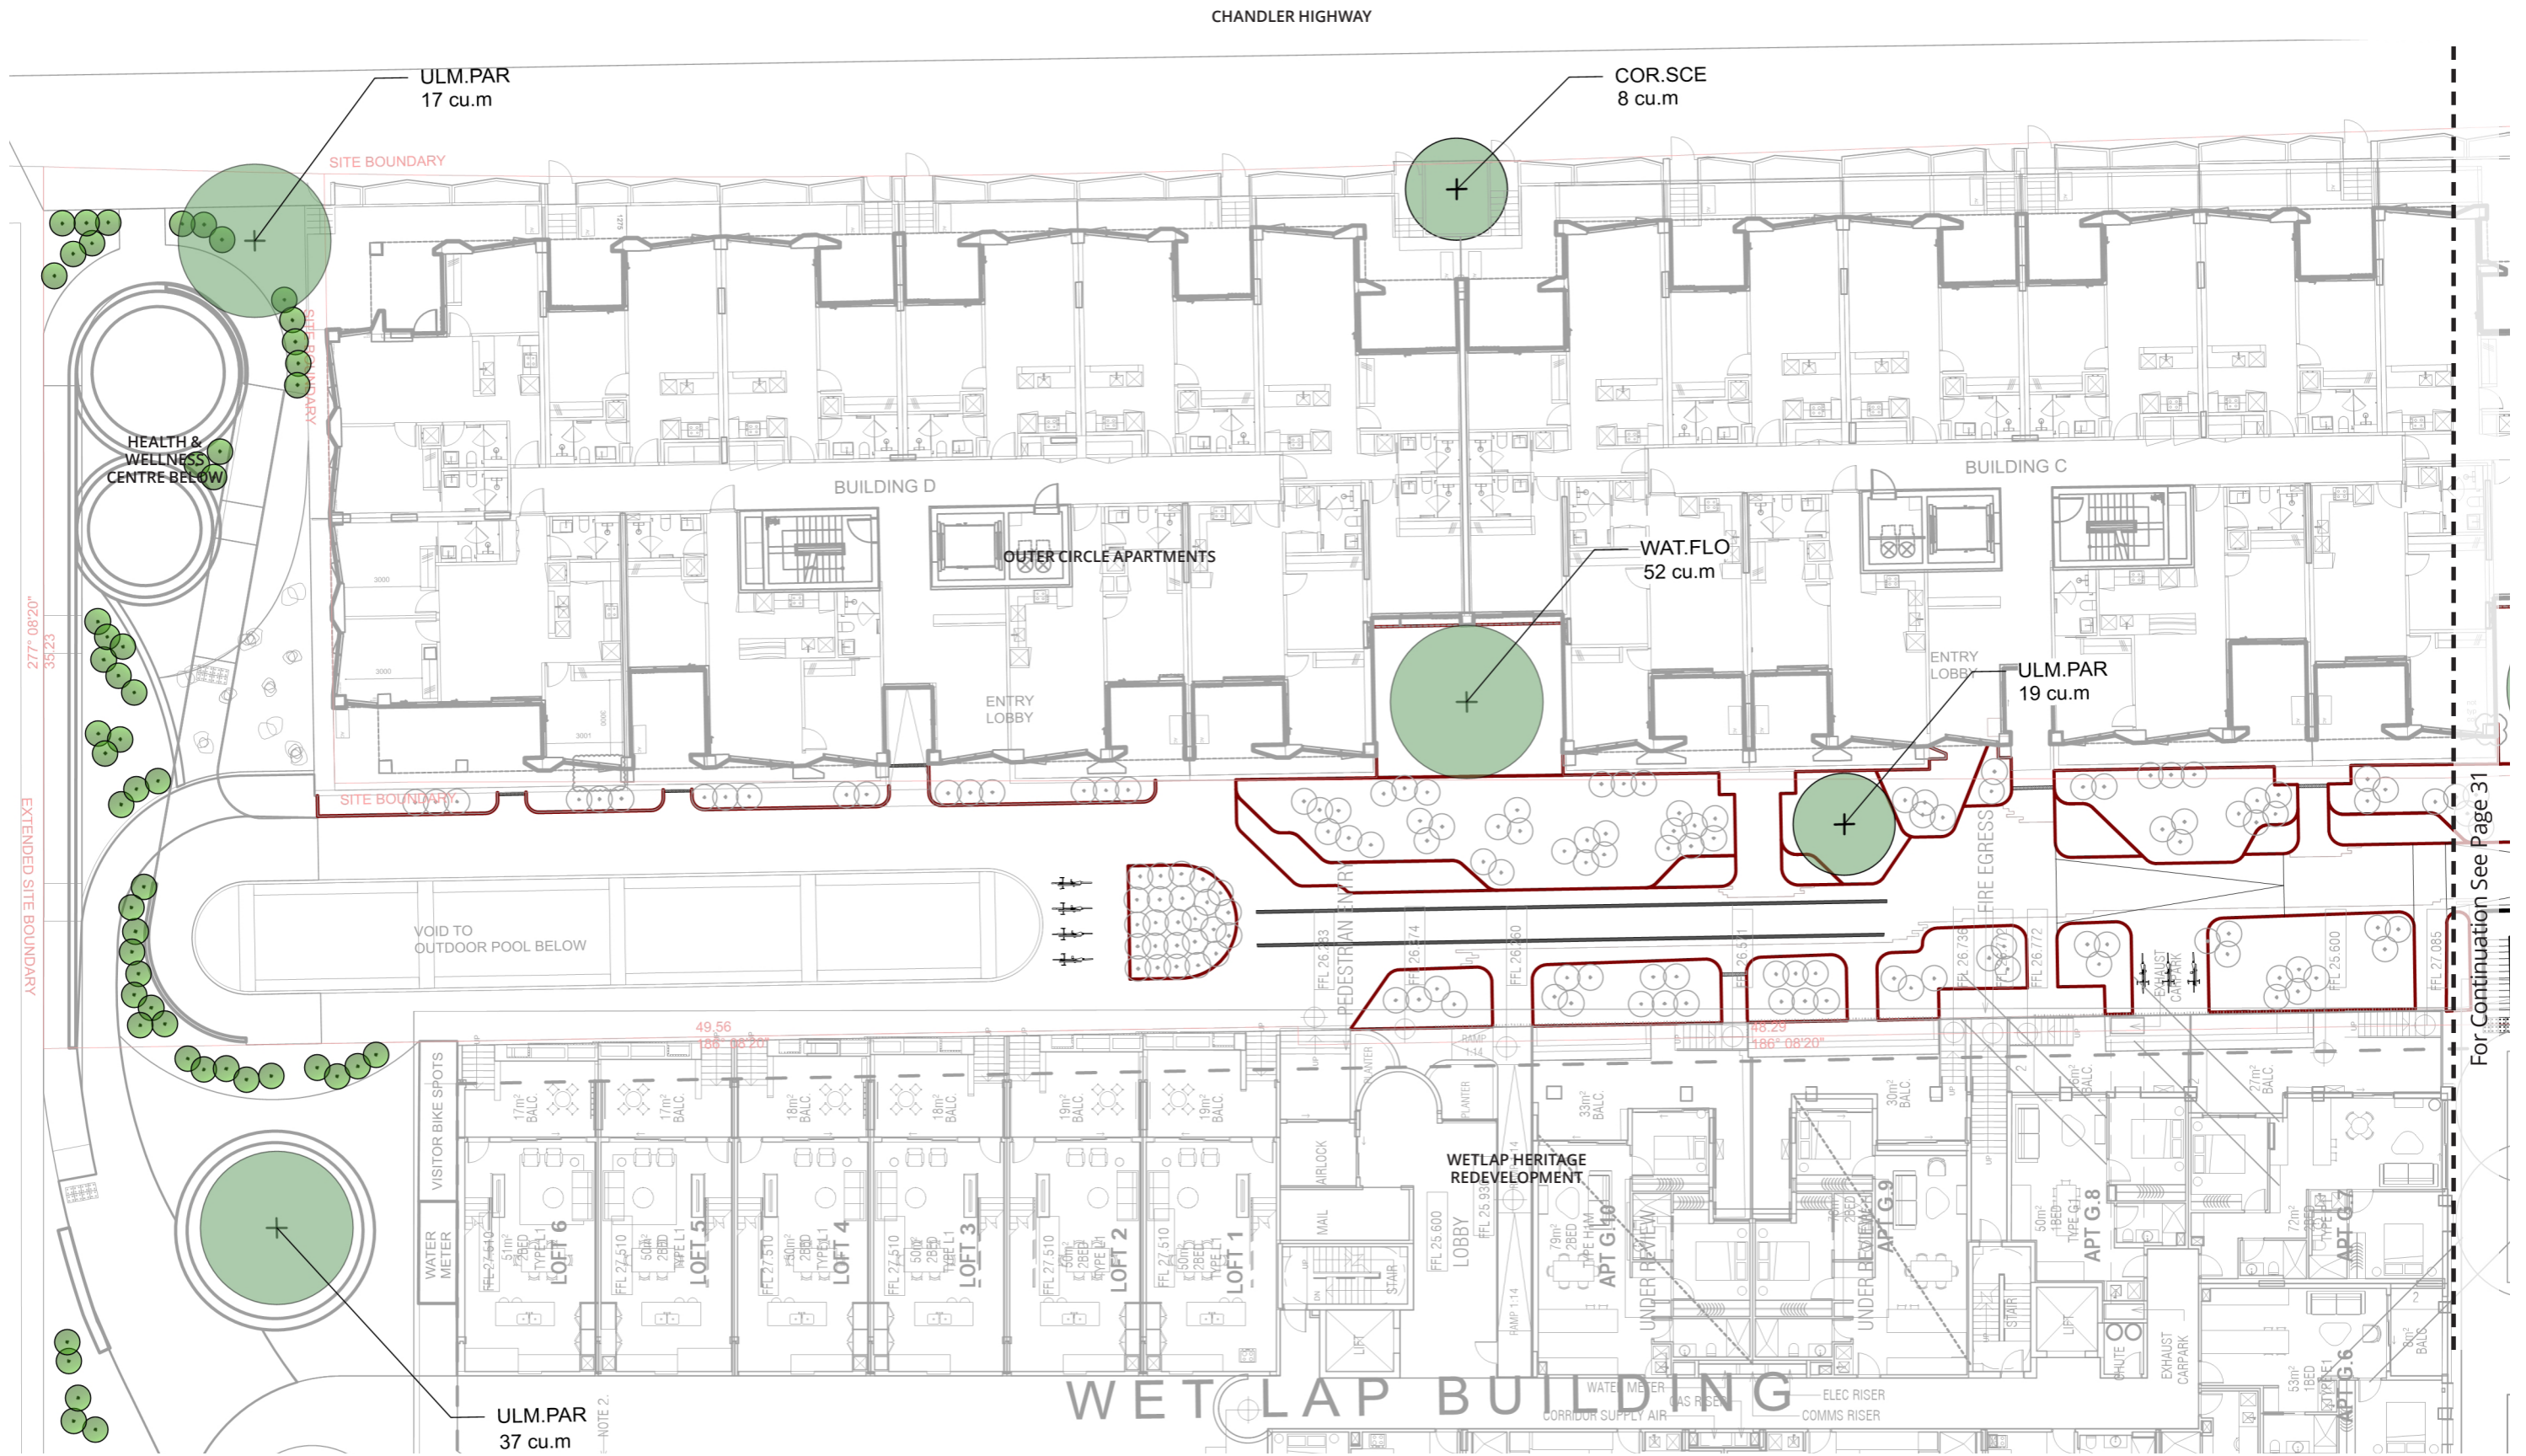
CHANDLER HIGHWAY

ULM.PAR
17 cu.m

COR.SCE
8 cu.m

SITE BOUNDARY

SITE BOUNDARY

HEALTH & WELLNESS CENTRE BELOW

BUILDING D

BUILDING C

OUTER CIRCLE APARTMENTS

WAT.FLO
52 cu.m

ENTRY LOBBY

ENTRY LOBBY

ULM.PAR
19 cu.m

277° 08'20"
35.23

EXTENDED SITE BOUNDARY

SITE BOUNDARY

FIRE EGRESS

PEDESTRIAN ENTRY

VOID TO OUTDOOR POOL BELOW

FFL 26.833

FFL 26.774

FFL 26.260

FFL 26.511

FFL 26.736

FFL 26.772

FFL 25.600

FFL 27.085

EXHAUST CARPARK

For Continuation See Page 31

49.56
186° 08'20"

48.29
186° 08'20"

VISITOR BIKE SPOTS

WATER METER

17m² BALC.

17m² BALC.

18m² BALC.

18m² BALC.

19m² BALC.

19m² BALC.

LOFT 6

LOFT 5

LOFT 4

LOFT 3

LOFT 2

LOFT 1

FFL 27.510

FFL 27.510

FFL 27.510

FFL 27.510

FFL 27.510

FFL 27.510

AIRLOCK

MAIL

STAIR

LIFT

PLANTER

PLANTER

WETLAP HERITAGE REDEVELOPMENT

FFL 25.600

LOBBY

FFL 25.93

RAMP 1:14

RAMP 1:14

33m² BALC.

APT G.10

UNDER REVIEW

UNDER REVIEW

APT G.9

30m² BALC.

APT G.8

APT G.7

APT G.6

27m² BALC.

STAIR

LIFT

CHUTE

EXHAUST CARPARK

ULM.PAR
37 cu.m

NOTE 2.

WET LAP BUILDING

WATER METER

CORRIDOR SUPPLY AIR

GAS RISER

ELEC RISER

COMMS RISER